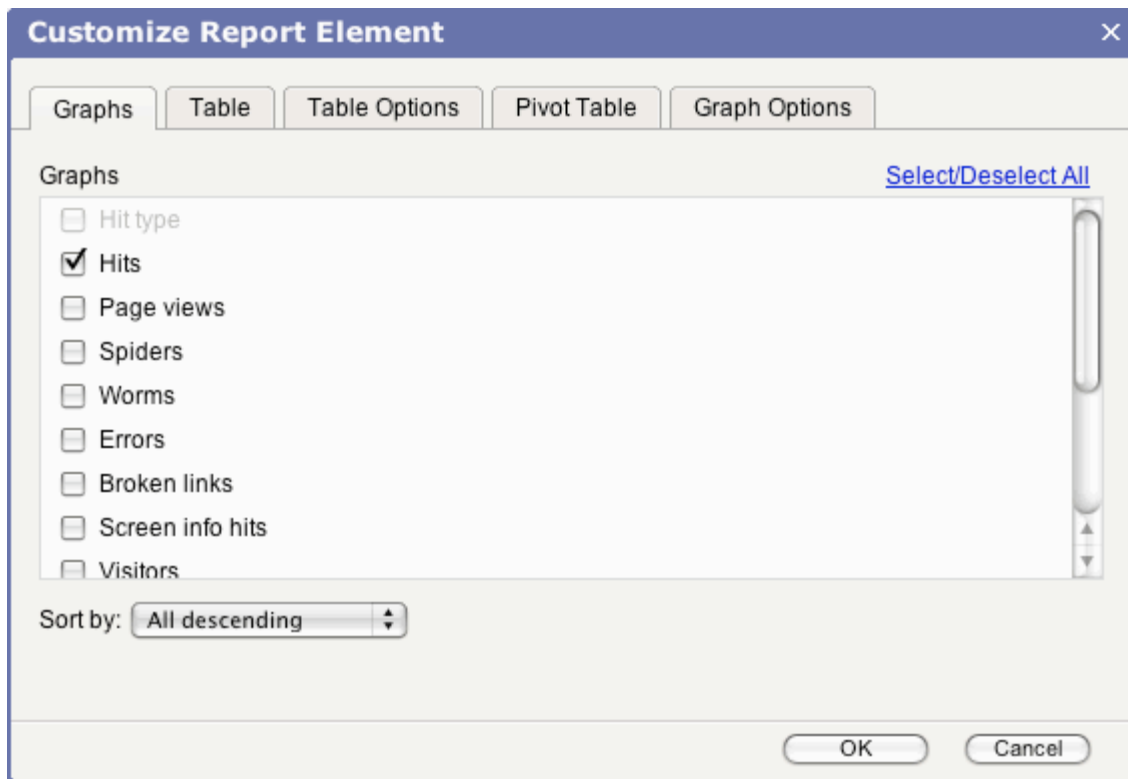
Customize Report Element ×

Graphs Table Table Options Pivot Table Graph Options

Graphs Select/Deselect All

Hit type
Hits
Page views
Spiders
Worms
Errors
Broken links
Screen info hits
Visitors

Sort by: All descending

OK Cancel